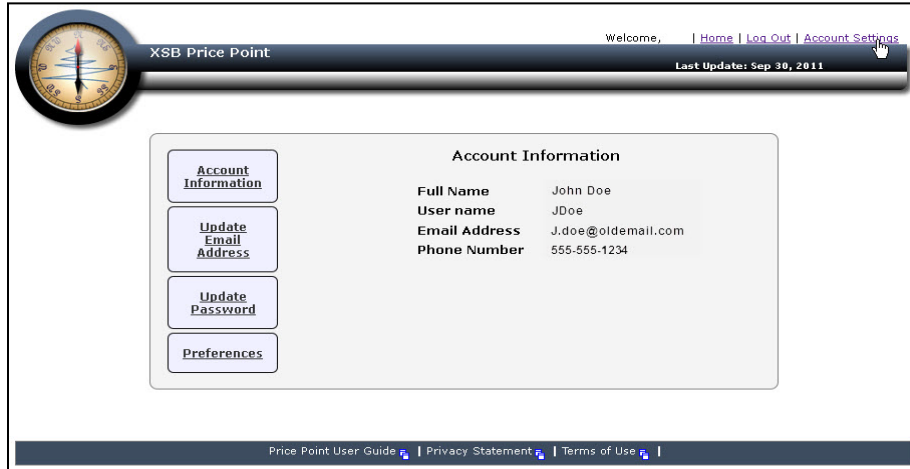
XSB Price Point

Welcome, | Home | Log Out | Account Settings

Last Update: Sep 30, 2011

Account Information

Update Email Address

Update Password

Preferences

Account Information

| Full Name | John Doe |
|---|---|
| User name | JDoe |
| Email Address | J.doe@oldemail.com |
| Phone Number | 555-555-1234 |

Price Point User Guide | Privacy Statement | Terms of Use |